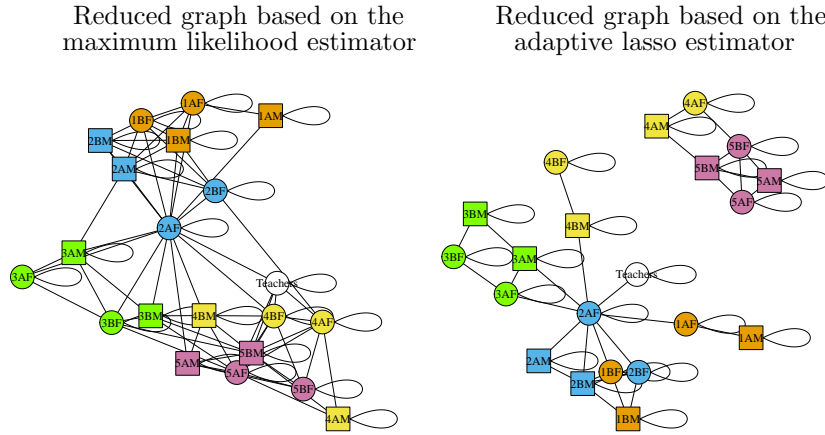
Reduced graph based on the maximum likelihood estimator

1AF
1BF
1AM
2BM
1BM
2AM
2BF
2AF
3AM
3AF
Teachers
3BF
3BM
4BM
4BF
4AF
5BM
5AM
5AF
5BF
4AM

Reduced graph based on the adaptive lasso estimator

4AF
4AM
5BF
5BM
5AM
5AF
4BF
3BM
4BM
3BF
3AM
Teachers
3AF
2AF
1AF
1AM
2AM
1BF
2BF
2BM
1BM